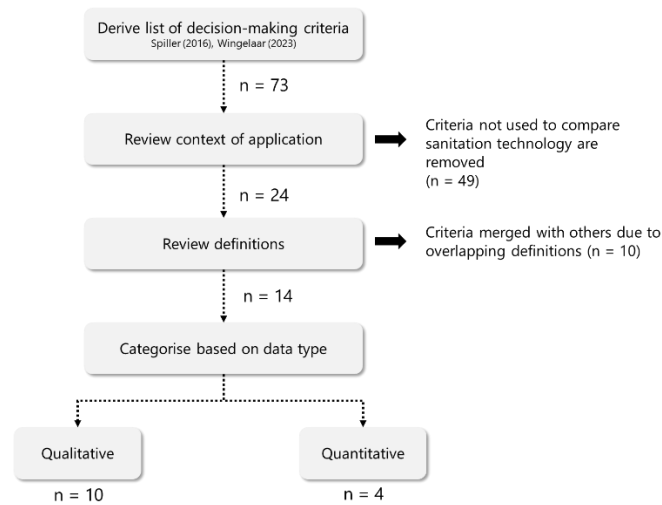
Derive list of decision-making criteria
Spiller (2016), Wingelaar (2023)

n = 73

Review context of application

Criteria not used to compare sanitation technology are removed (n = 49)

n = 24

Review definitions

Criteria merged with others due to overlapping definitions (n = 10)

n = 14

Categorise based on data type

Qualitative

n = 10

Quantitative

n = 4